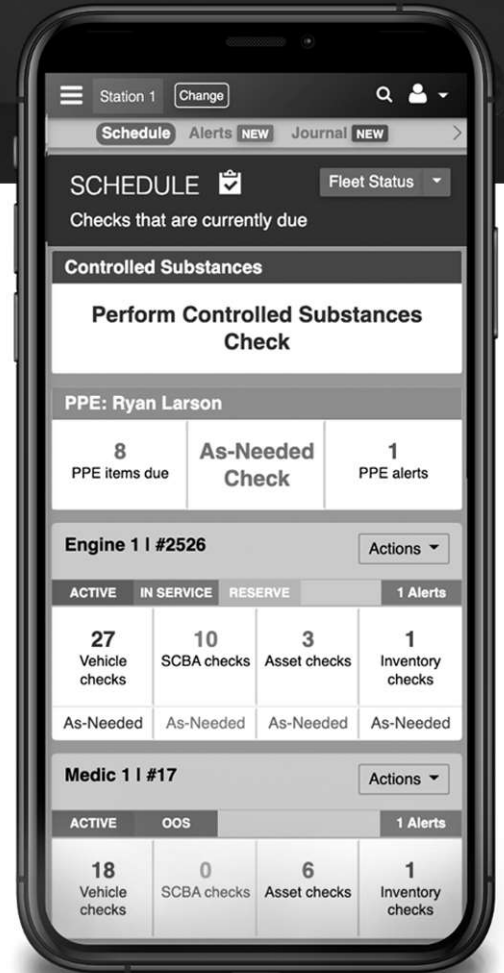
Station 1 Change

Schedule Alerts NEW Journal NEW

SCHEDULE

Fleet Status

Checks that are currently due

Controlled Substances

Perform Controlled Substances Check

PPE: Ryan Larson

| 8 PPE items due | As-Needed Check | 1 PPE alerts |
|---|---|---|

Engine 1 | #2526

Actions

ACTIVE IN SERVICE RESERVE 1 Alerts

| 27 Vehicle checks | 10 SCBA checks | 3 Asset checks | 1 Inventory checks |
|---|---|---|---|
| As-Needed | As-Needed | As-Needed | As-Needed |

Medic 1 | #17

Actions

ACTIVE OOS 1 Alerts

| 18 Vehicle checks | 0 SCBA checks | 6 Asset checks | 1 Inventory checks |
|---|---|---|---|